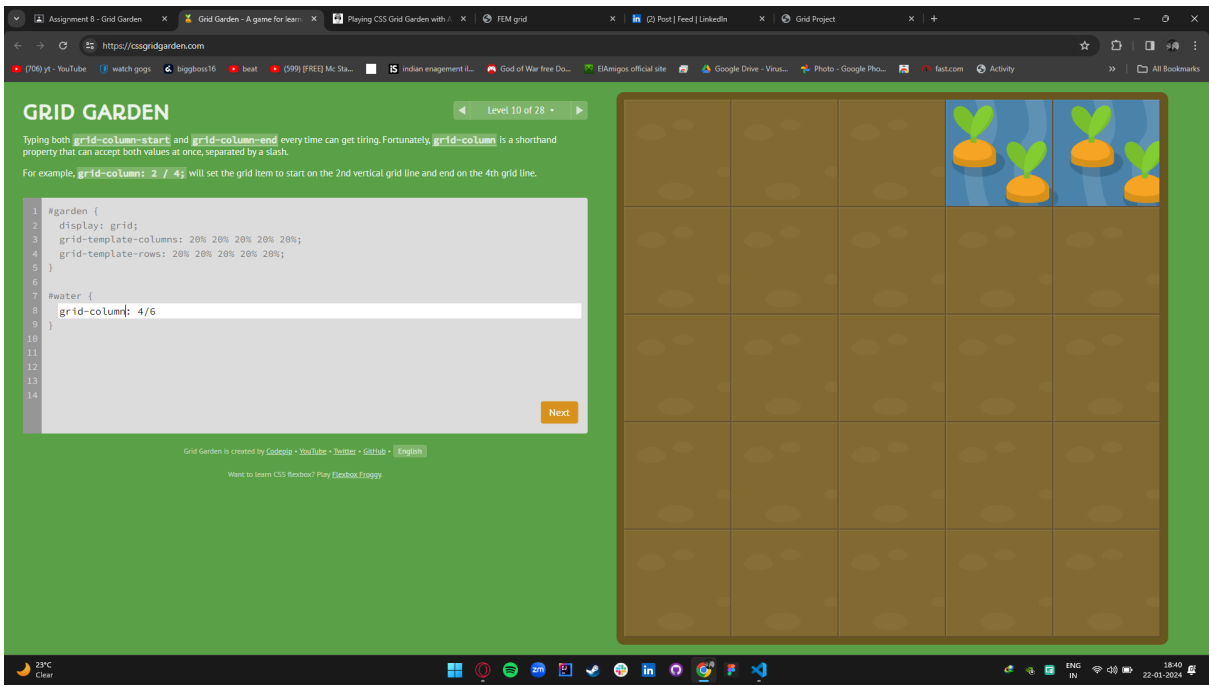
Assignment 8 - Grid Garden ×
Grid Garden - A game for learn ×
Playing CSS Grid Garden with A ×
FEM grid ×
(2) Post | Feed | LinkedIn ×
Grid Project ×
+

https://cssgridgarden.com

(706) yt - YouTube | watch gogs | biggboss16 | beat | (599) [FREE] Mc Sta... | indian enagement il... | God of War free Do... | ElAmigos official site | Google Drive - Virus... | Photo - Google Pho... | fast.com | Activity | » | All Bookmarks

GRID GARDEN

Level 10 of 28 ▾

Typing both grid-column-start and grid-column-end every time can get tiring. Fortunately, grid-column is a shorthand property that can accept both values at once, separated by a slash.

For example, grid-column: 2 / 4; will set the grid item to start on the 2nd vertical grid line and end on the 4th grid line.

1 #garden {
2 display: grid;
3 grid-template-columns: 20% 20% 20% 20% 20%;
4 grid-template-rows: 20% 20% 20% 20% 20%;
5 }
6
7 #water {
8 grid-column: 4/6
9 }
10
11
12
13
14

Next

Grid Garden is created by Codepip • YouTube • Twitter • GitHub • English

Want to learn CSS flexbox? Play Flexbox Froggy.

23°C
Clear

ENG
IN
18:40
22-01-2024